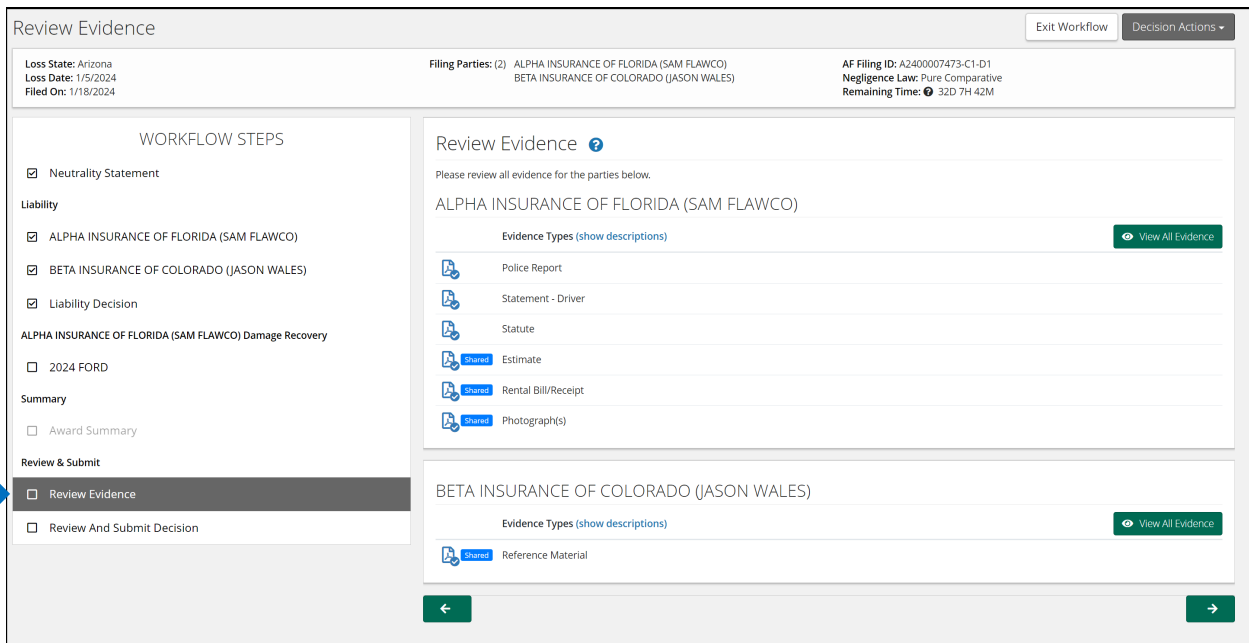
Review Evidence

Exit Workflow

Decision Actions ▾

Loss State: Arizona
Loss Date: 1/5/2024
Filed On: 1/18/2024

Filing Parties: (2) ALPHA INSURANCE OF FLORIDA (SAM FLAWCO)
BETA INSURANCE OF COLORADO (JASON WALES)

AF Filing ID: A2400007473-C1-D1
Negligence Law: Pure Comparative
Remaining Time: 32D 7H 42M

WORKFLOW STEPS

Neutrality Statement

Liability

ALPHA INSURANCE OF FLORIDA (SAM FLAWCO)

BETA INSURANCE OF COLORADO (JASON WALES)

Liability Decision

ALPHA INSURANCE OF FLORIDA (SAM FLAWCO) Damage Recovery

2024 FORD

Summary

Award Summary

Review & Submit

Review Evidence

Review And Submit Decision

Review Evidence

Please review all evidence for the parties below.

ALPHA INSURANCE OF FLORIDA (SAM FLAWCO)

Evidence Types (show descriptions)

View All Evidence

Police Report

Statement - Driver

Statute

Shared Estimate

Shared Rental Bill/Receipt

Shared Photograph(s)

BETA INSURANCE OF COLORADO (JASON WALES)

Evidence Types (show descriptions)

View All Evidence

Shared Reference Material

←

→